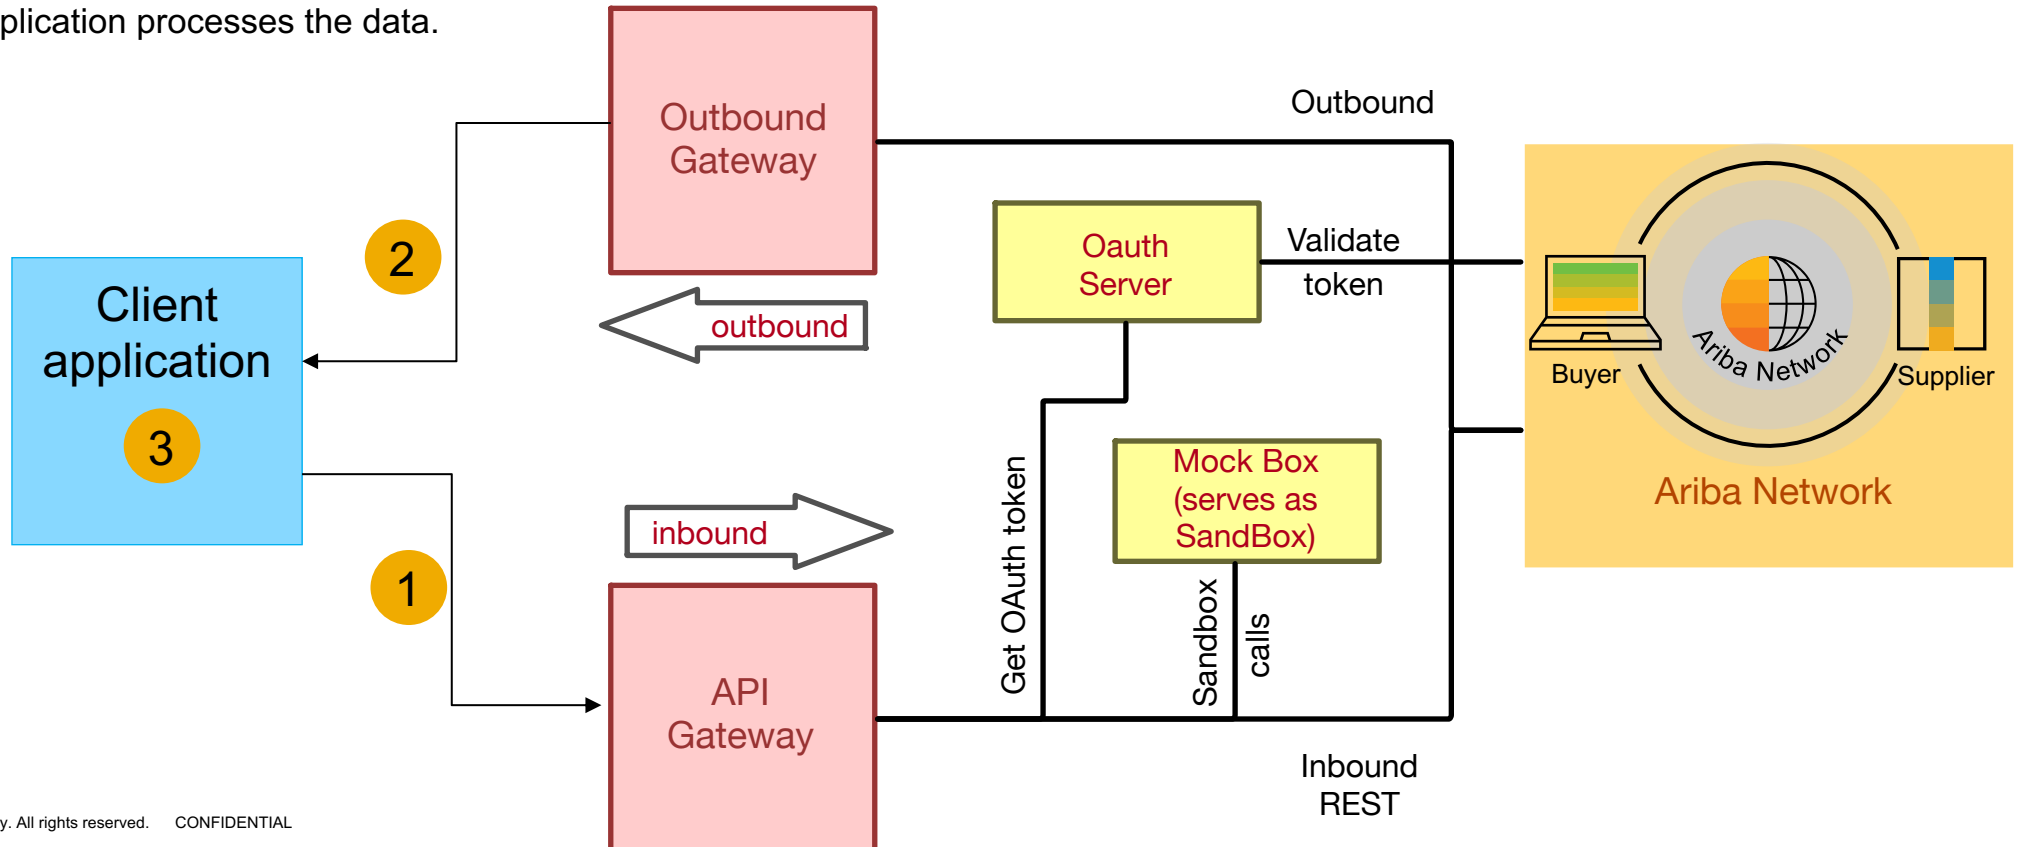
plication processes the data.

Outbound Gateway

Outbound

Oauth Server

Validate token

Client application

2

3

outbound

Buyer

Ariba Network

Supplier

Ariba Network

Mock Box (serves as SandBox)

inbound

1

Get OAuth token

Sandbox

calls

API Gateway

Inbound REST

y. All rights reserved. CONFIDENTIAL